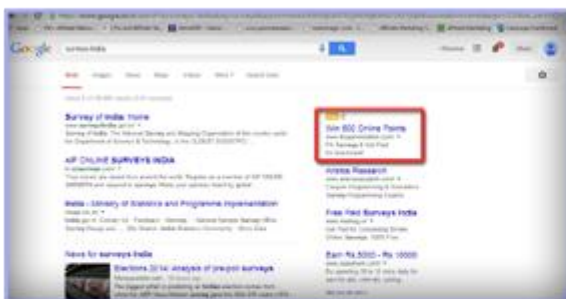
Google

surveys india

Survey of India: Home

AP ONLINE SURVEYS INDIA

India - Ministry of Statistics and Programme Implementation

News for surveys india

Elections 2014: Analysis of pre-poll surveys

Win 800 Online Points

Ankita Research

Free Paid Surveys India

Earn Rs.5000 - Rs. 10000

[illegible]